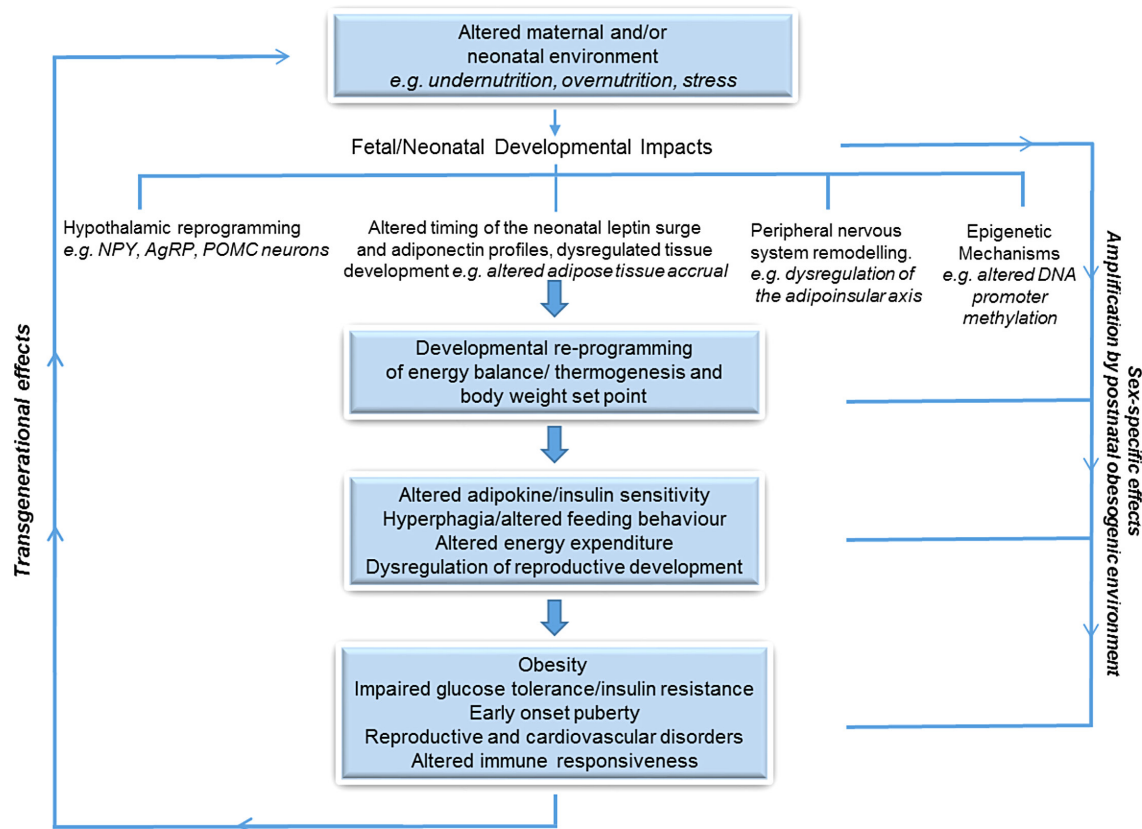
Altered maternal and/or neonatal environment
*e.g. undernutrition, overnutrition, stress*

Fetal/Neonatal Developmental Impacts

Hypothalamic reprogramming
*e.g. NPY, AgRP, POMC neurons*

Altered timing of the neonatal leptin surge and adiponectin profiles, dysregulated tissue development *e.g. altered adipose tissue accrual*

Peripheral nervous system remodelling.
*e.g. dysregulation of the adipoinsular axis*

Epigenetic Mechanisms
*e.g. altered DNA promoter methylation*

Developmental re-programming of energy balance/ thermogenesis and body weight set point

Altered adipokine/insulin sensitivity
Hyperphagia/altered feeding behaviour
Altered energy expenditure
Dysregulation of reproductive development

Obesity
Impaired glucose tolerance/insulin resistance
Early onset puberty
Reproductive and cardiovascular disorders
Altered immune responsiveness

Transgenerational effects

Sex-specific effects
Amplification by postnatal obesogenic environment